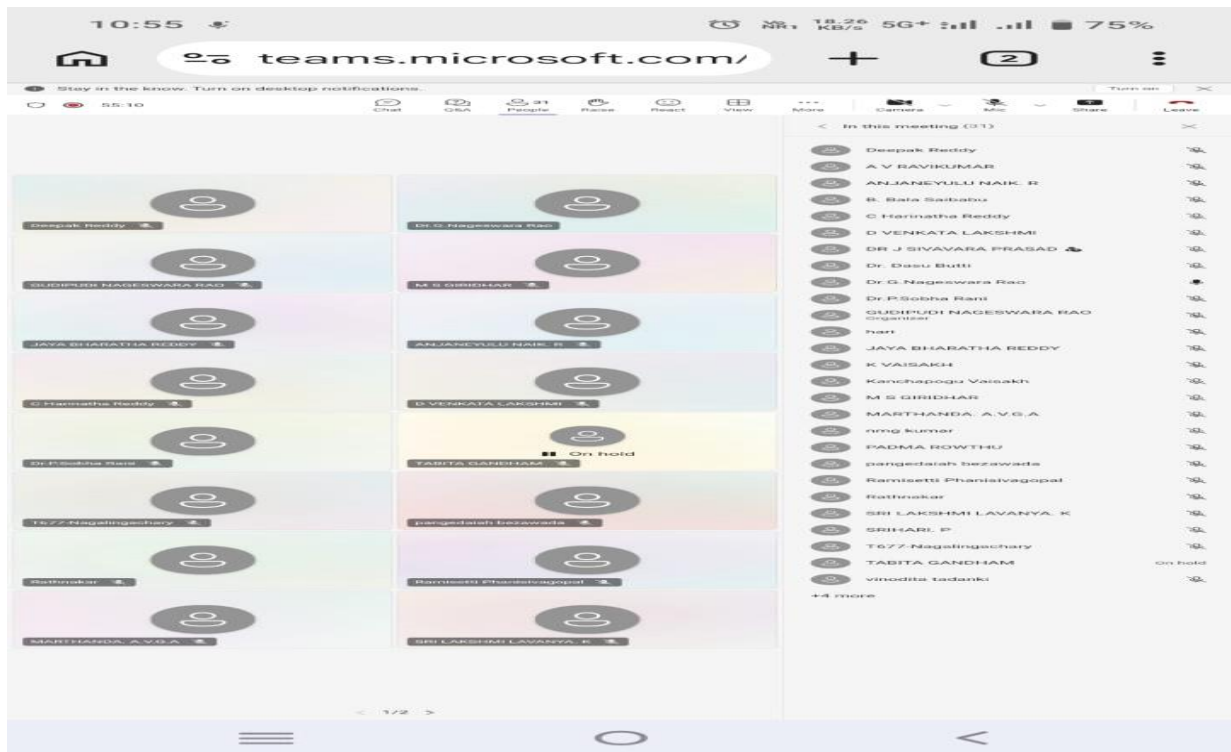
10:55

18.26 KB/s 5G+ 75%

teams.microsoft.com/

2

Stay in the know. Turn on desktop notifications.

Turn on

55:10

Chat Q&A 31 People Raise React View More Camera Mic Share Leave

< In this meeting (31)

Deepak Reddy
A V RAVIKUMAR
ANJANEYULU NAIK. R
B. Bala Saibabu
C Harinatha Reddy
D VENKATA LAKSHMI
DR J SIVAVARA PRASAD
Dr. Dasu Butti
Dr.G.Nageswara Rao
Dr.P.Sobha Rani
GUDIPUDI NAGESWARA RAO
Organizer
hari
JAYA BHARATHA REDDY
K VAISAKH
Kanchapogu Vaisakh
M S GIRIDHAR
MARTHANDA. A.V.G.A
nmg kumar
PADMA ROWTHU
pangedaiah bezawada
Ramisetti Phanisivagopal
Rathnakar
SRI LAKSHMI LAVANYA. K
SRIHARI. P
T677-Nagalingachary
TABITA GANDHAM On hold
vinodita tadanki
+4 more

Deepak Reddy
Dr.G.Nageswara Rao
GUDIPUDI NAGESWARA RAO
M S GIRIDHAR
JAYA BHARATHA REDDY
ANJANEYULU NAIK. R
C Harinatha Reddy
D VENKATA LAKSHMI
Dr.P.Sobha Rani
On hold
TABITA GANDHAM
T677-Nagalingachary
pangedaiah bezawada
Rathnakar
Ramisetti Phanisivagopal
MARTHANDA. A.V.G.A
SRI LAKSHMI LAVANYA. K

< 1/2 >